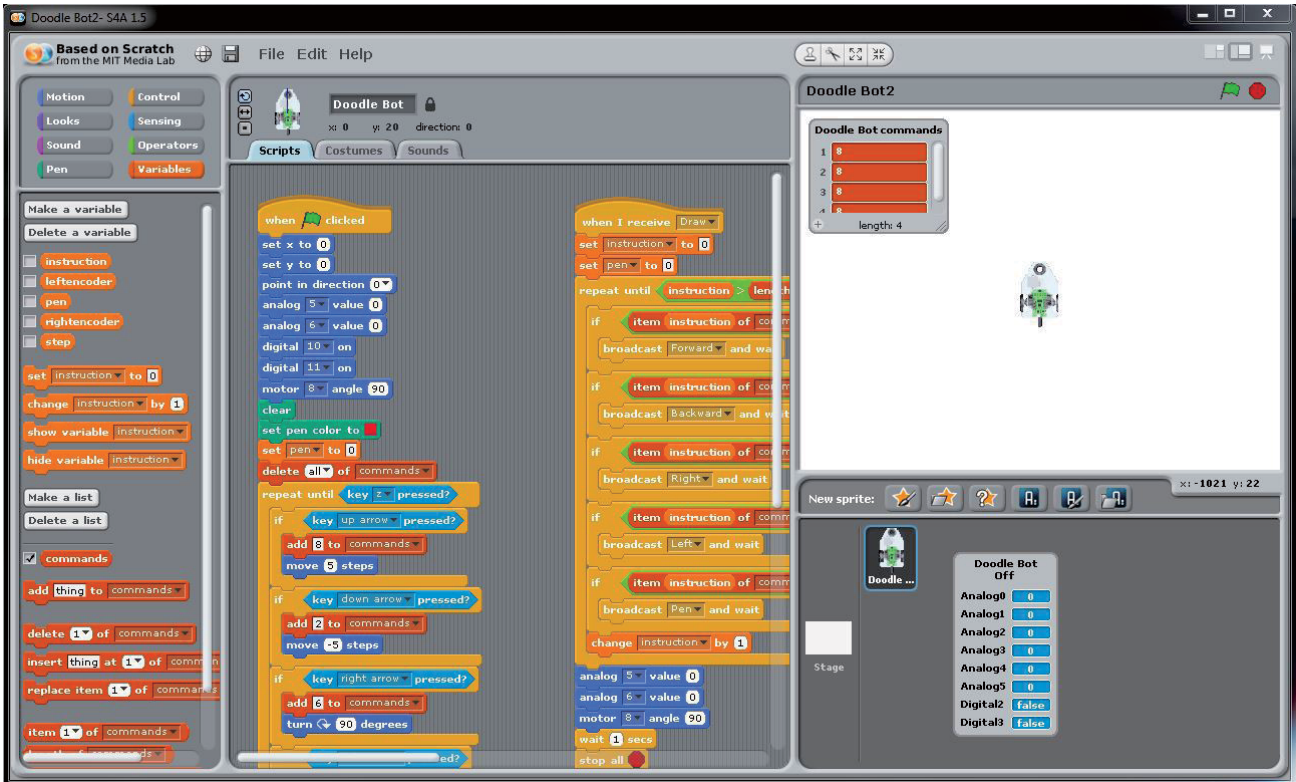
Doodle Bot2- S4A 1.5

Based on Scratch from the MIT Media Lab

File Edit Help

Motion
Control
Looks
Sensing
Sound
Operators
Pen
Variables

Make a variable
Delete a variable
instruction
leftencoder
pen
rightencoder
step
set instruction to 0
change instruction by 1
show variable instruction
hide variable instruction
Make a list
Delete a list
commands
add thing to commands
delete 1 of commands
insert thing at 1 of comm
replace item 1 of comman
item 1 of commands

Doodle Bot
x: 0 y: 20 direction: 0
Scripts Costumes Sounds

when clicked
set x to 0
set y to 0
point in direction 0
analog 5 value 0
analog 6 value 0
digital 10 on
digital 11 on
motor 8 angle 90
clear
set pen color to
set pen to 0
delete all of commands
repeat until key z pressed?
if key up arrow pressed?
add 8 to commands
move 5 steps
if key down arrow pressed?
add 2 to commands
move -5 steps
if key right arrow pressed?
add 6 to commands
turn 90 degrees
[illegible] ed?

when I receive Draw
set instruction to 0
set pen to 0
repeat until instruction > len
if item instruction of co
broadcast Forward and wait
if item instruction of co
broadcast Backward and wa
if item instruction of co
broadcast Right and wait
if item instruction of com
broadcast Left and wait
if item instruction of com
broadcast Pen and wait
change instruction by 1
analog 5 value 0
analog 6 value 0
motor 8 angle 90
wait 1 secs
stop all

Doodle Bot2
Doodle Bot commands
1 8
2 8
3 8
length: 4

x: -1021 y: 22
New sprite:
Doodle ...
Stage
Doodle Bot Off
Analog0 0
Analog1 0
Analog2 0
Analog3 0
Analog4 0
Analog5 0
Digital2 false
Digital3 false